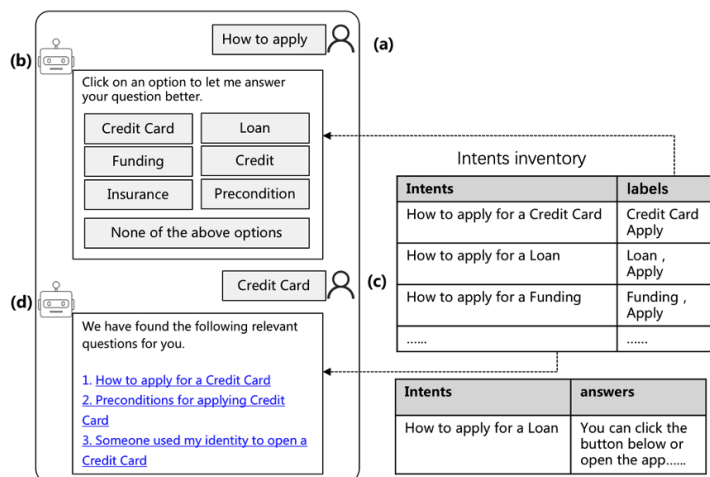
How to apply

(a)

(b)

Click on an option to let me answer your question better.

Credit Card

Loan

Funding

Credit

Insurance

Precondition

None of the above options

Intents inventory

| Intents | labels |
|---|---|
| How to apply for a Credit Card | Credit Card Apply |
| How to apply for a Loan | Loan , Apply |
| How to apply for a Funding | Funding , Apply |
| ...... | ...... |

(c)

Credit Card

(d)

We have found the following relevant questions for you.

1. How to apply for a Credit Card
2. Preconditions for applying Credit Card
3. Someone used my identity to open a Credit Card

| Intents | answers |
|---|---|
| How to apply for a Loan | You can click the button below or open the app...... |